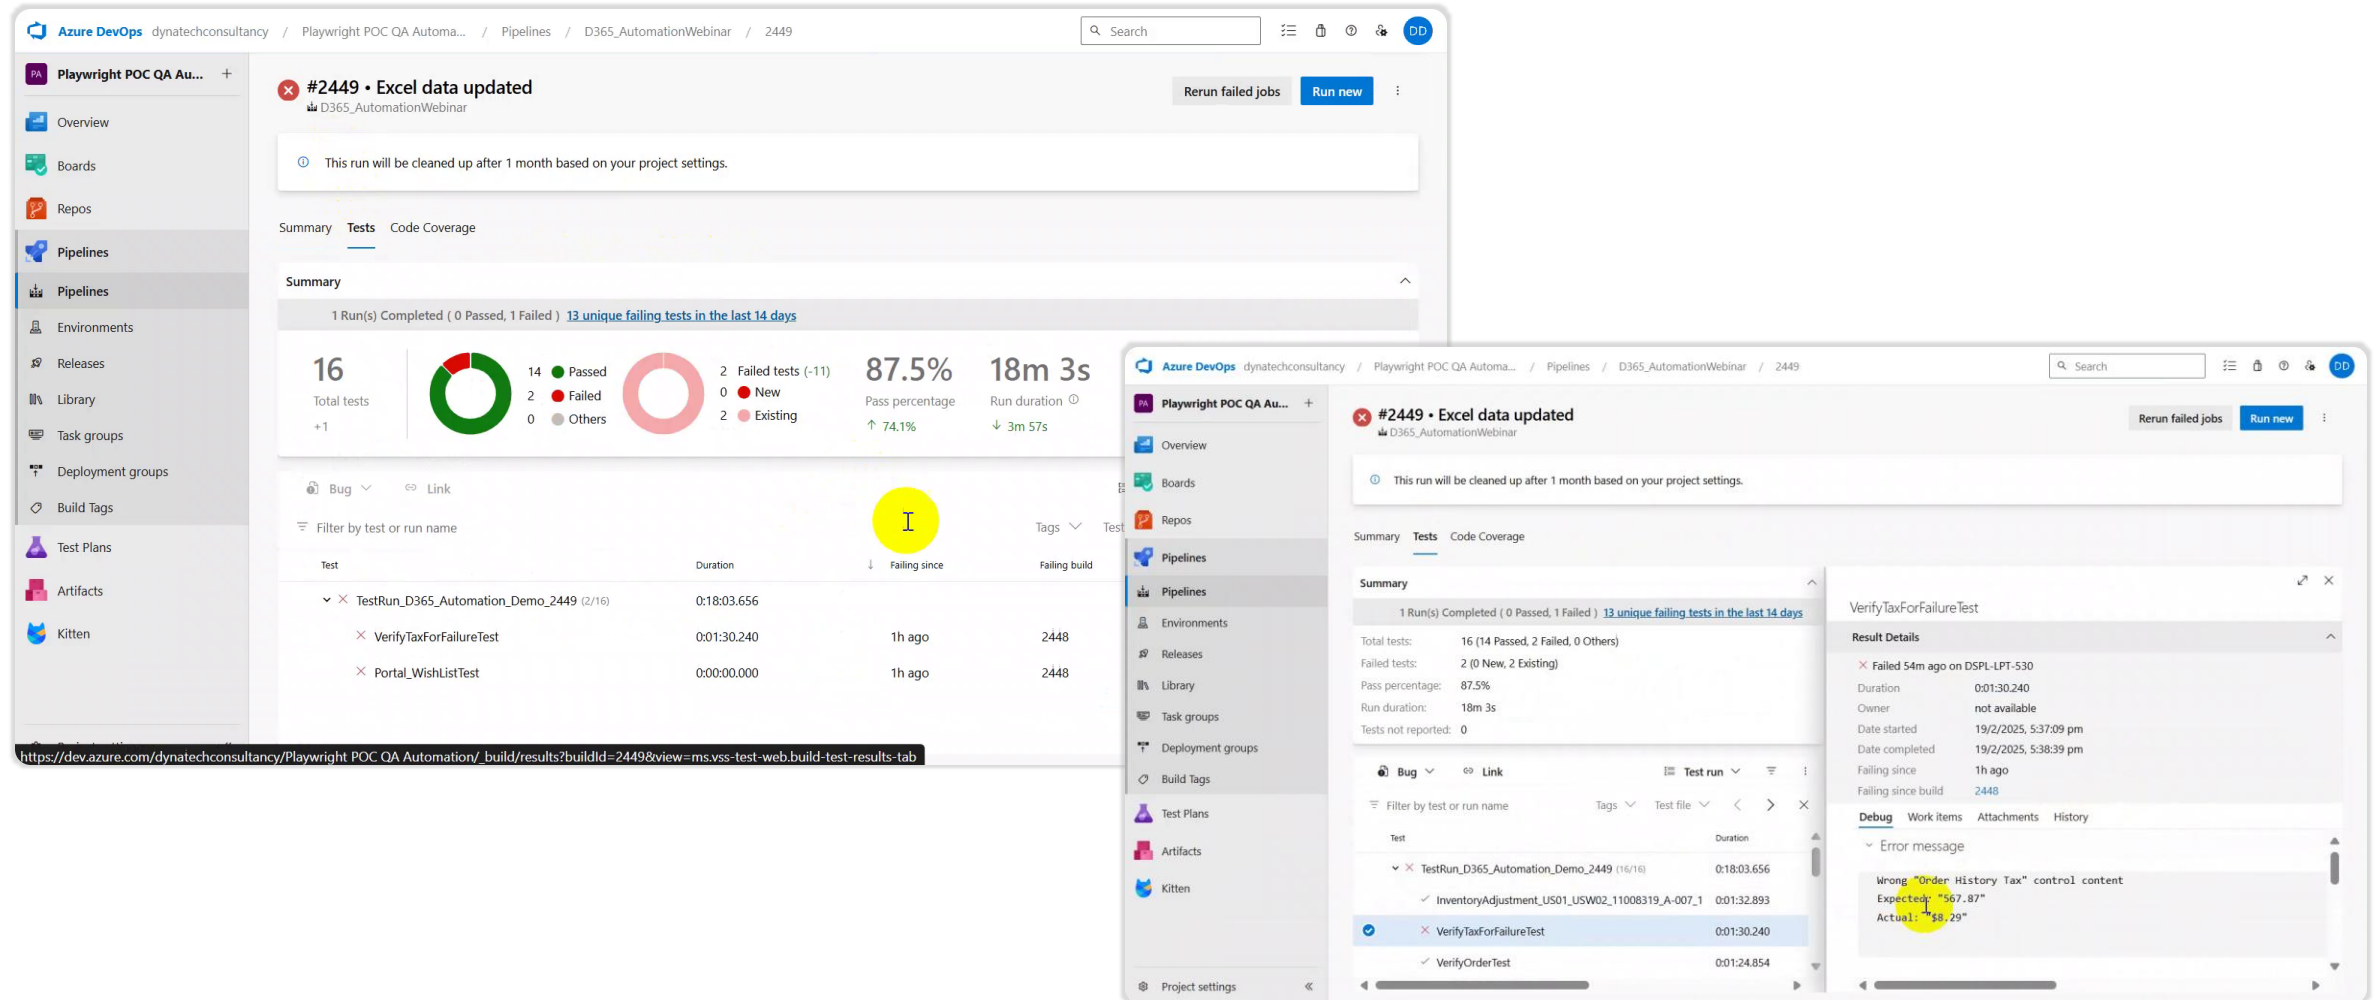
Azure DevOps dynatechconsultancy / Playwright POC QA Automa... / Pipelines / D365_AutomationWebinar / 2449

Search

DD

PA Playwright POC QA Au... +

Overview
Boards
Repos
Pipelines
Pipelines
Environments
Releases
Library
Task groups
Deployment groups
Build Tags
Test Plans
Artifacts
Kitten

#2449 • Excel data updated
D365_AutomationWebinar

Rerun failed jobs Run new

This run will be cleaned up after 1 month based on your project settings.

Summary Tests Code Coverage

Summary

1 Run(s) Completed ( 0 Passed, 1 Failed ) 13 unique failing tests in the last 14 days

16 Total tests +1

14 Passed
2 Failed
0 Others

2 Failed tests (-11)
0 New
2 Existing

87.5% Pass percentage ↑ 74.1%

18m 3s Run duration ↓ 3m 57s

Bug Link

Filter by test or run name

Tags Test

| Test | Duration | Failing since | Failing build |
|---|---|---|---|
| TestRun_D365_Automation_Demo_2449 (2/16) | 0:18:03.656 | | |
| VerifyTaxForFailureTest | 0:01:30.240 | 1h ago | 2448 |
| Portal_WishListTest | 0:00:00.000 | 1h ago | 2448 |

https://dev.azure.com/dynatechconsultancy/Playwright POC QA Automation/_build/results?buildId=2449&view=ms.vss-test-web.build-test-results-tab

Azure DevOps dynatechconsultancy / Playwright POC QA Automa... / Pipelines / D365_AutomationWebinar / 2449

Search

DD

PA Playwright POC QA Au... +

Overview
Boards
Repos
Pipelines
Pipelines
Environments
Releases
Library
Task groups
Deployment groups
Build Tags
Test Plans
Artifacts
Kitten
Project settings

#2449 • Excel data updated
D365_AutomationWebinar

Rerun failed jobs Run new

This run will be cleaned up after 1 month based on your project settings.

Summary Tests Code Coverage

Summary

1 Run(s) Completed ( 0 Passed, 1 Failed ) 13 unique failing tests in the last 14 days

Total tests: 16 (14 Passed, 2 Failed, 0 Others)
Failed tests: 2 (0 New, 2 Existing)
Pass percentage: 87.5%
Run duration: 18m 3s
Tests not reported: 0

Bug Link Test run

Filter by test or run name Tags Test file

| Test | Duration |
|---|---|
| TestRun_D365_Automation_Demo_2449 (16/16) | 0:18:03.656 |
| InventoryAdjustment_US01_USW02_11008319_A-007_1 | 0:01:32.893 |
| VerifyTaxForFailureTest | 0:01:30.240 |
| VerifyOrderTest | 0:01:24.854 |

VerifyTaxForFailureTest

Result Details

Failed 54m ago on DSPL-LPT-530
Duration 0:01:30.240
Owner not available
Date started 19/2/2025, 5:37:09 pm
Date completed 19/2/2025, 5:38:39 pm
Failing since 1h ago
Failing since build 2448

Debug Work items Attachments History

Error message

Wrong "Order History Tax" control content
Expected: "567.87"
Actual: "$8.29"